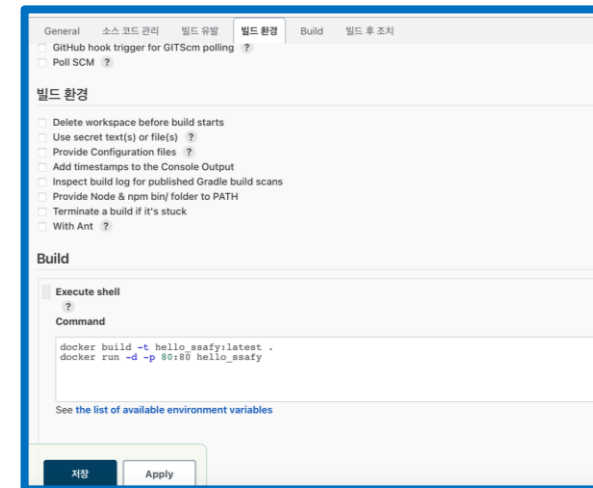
General 소스 코드 관리 빌드 유발 빌드 환경 Build 빌드 후 조치

GitHub hook trigger for GITScm polling ?
Poll SCM ?

빌드 환경

Delete workspace before build starts
Use secret text(s) or file(s) ?
Provide Configuration files ?
Add timestamps to the Console Output
Inspect build log for published Gradle build scans
Provide Node & npm bin/ folder to PATH
Terminate a build if it's stuck
With Ant ?

Build

Execute shell
?
Command

docker build -t hello_ssafy:latest .
docker run -d -p 80:80 hello_ssafy

See the list of available environment variables

저장 Apply